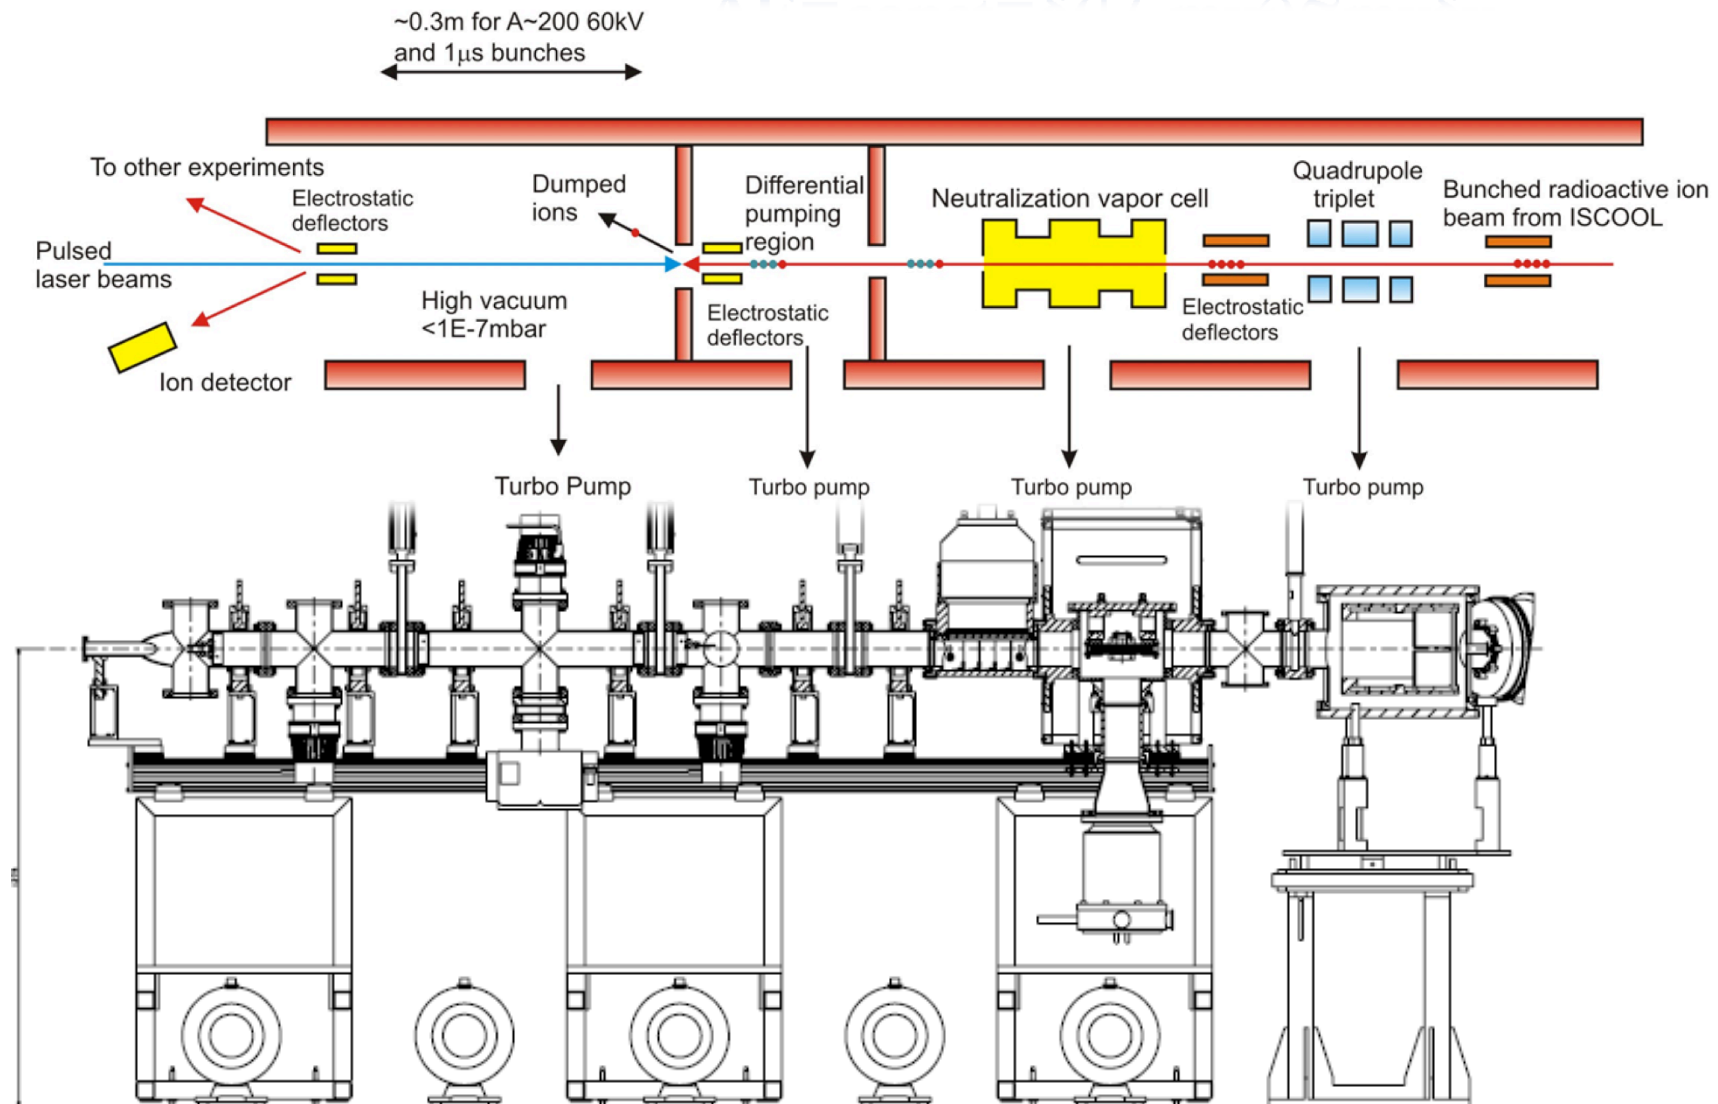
~0.3m for A~200 60kV and 1μs bunches

To other experiments

Electrostatic deflectors

Pulsed laser beams

Ion detector

Dumped ions

High vacuum <1E-7mbar

Differential pumping region

Electrostatic deflectors

Neutralization vapor cell

Electrostatic deflectors

Quadrupole triplet

Bunched radioactive ion beam from ISCOOL

Turbo Pump

Turbo pump

Turbo pump

Turbo pump